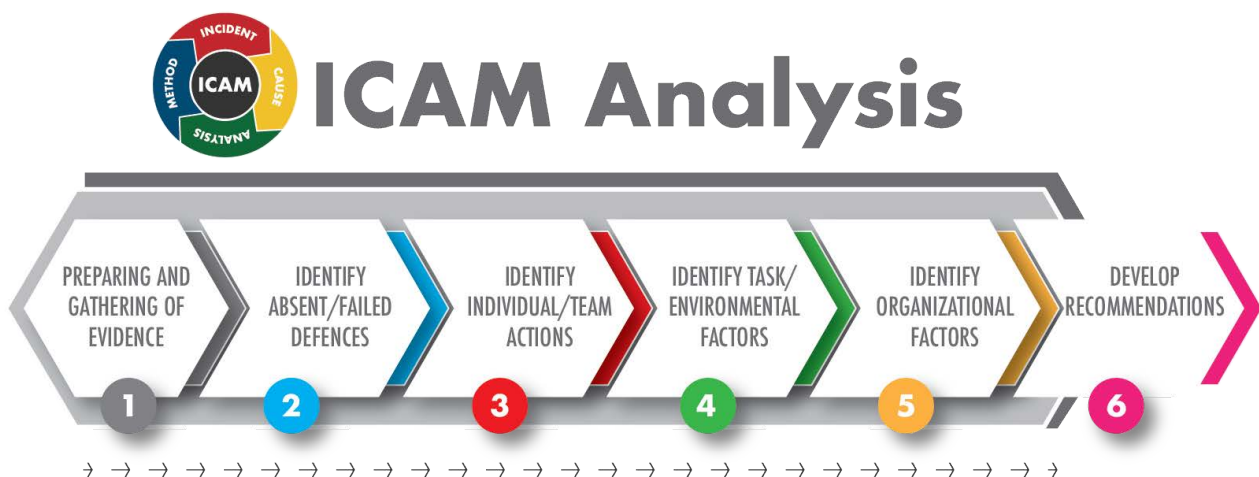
INCIDENT
CAUSE
ANALYSIS
METHOD
ICAM

ICAM Analysis

PREPARING AND GATHERING OF EVIDENCE
1

IDENTIFY ABSENT/FAILED DEFENCES
2

IDENTIFY INDIVIDUAL/TEAM ACTIONS
3

IDENTIFY TASK/ ENVIRONMENTAL FACTORS
4

IDENTIFY ORGANIZATIONAL FACTORS
5

DEVELOP RECOMMENDATIONS
6